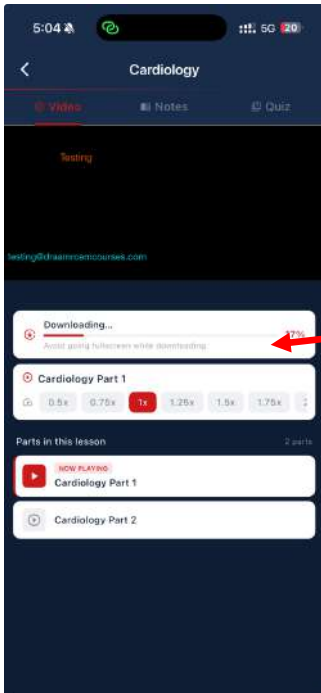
5:04

5G 20

Cardiology

Video

Notes

Quiz

Testing

testing@dreamroemcourses.com

Downloading...

Avoid going fullscreen while downloading

37%

Cardiology Part 1

0.5x

0.75x

1x

1.25x

1.5x

1.75x

2

Parts in this lesson

2 parts

NOW PLAYING

Cardiology Part 1

Cardiology Part 2